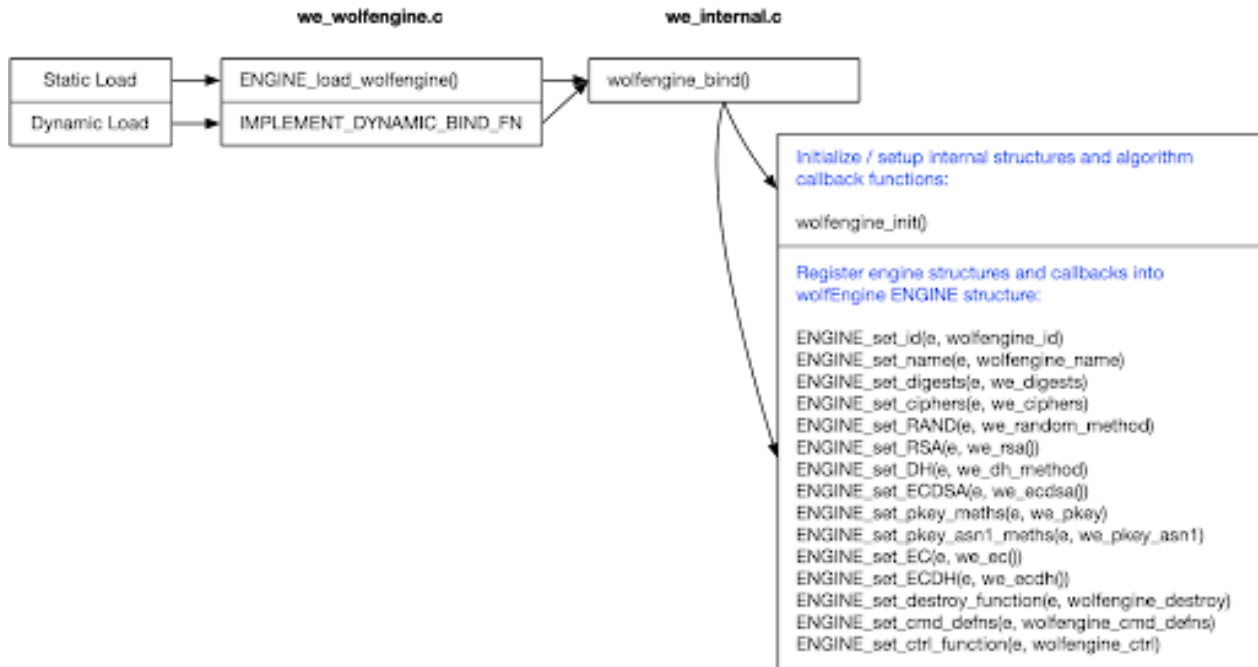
we_wolfengine.c

we_internal.c

Static Load

Dynamic Load

ENGINE_load_wolfengine()

IMPLEMENT_DYNAMIC_BIND_FN

wolfengine_bind()

Initialize / setup internal structures and algorithm callback functions:

wolfengine_init()

Register engine structures and callbacks into wolfEngine ENGINE structure:

ENGINE_set_id(e, wolfengine_id)
ENGINE_set_name(e, wolfengine_name)
ENGINE_set_digests(e, we_digests)
ENGINE_set_ciphers(e, we_ciphers)
ENGINE_set_RAND(e, we_random_method)
ENGINE_set_RSA(e, we_rsa())
ENGINE_set_DH(e, we_dh_method)
ENGINE_set_ECDSA(e, we_ecdsa())
ENGINE_set_pkey_meths(e, we_pkey)
ENGINE_set_pkey_asn1_meths(e, we_pkey_asn1)
ENGINE_set_EC(e, we_ec())
ENGINE_set_ECDH(e, we_ecdh())
ENGINE_set_destroy_function(e, wolfengine_destroy)
ENGINE_set_cmd_defns(e, wolfengine_cmd_defns)
ENGINE_set_ctrl_function(e, wolfengine_ctrl)